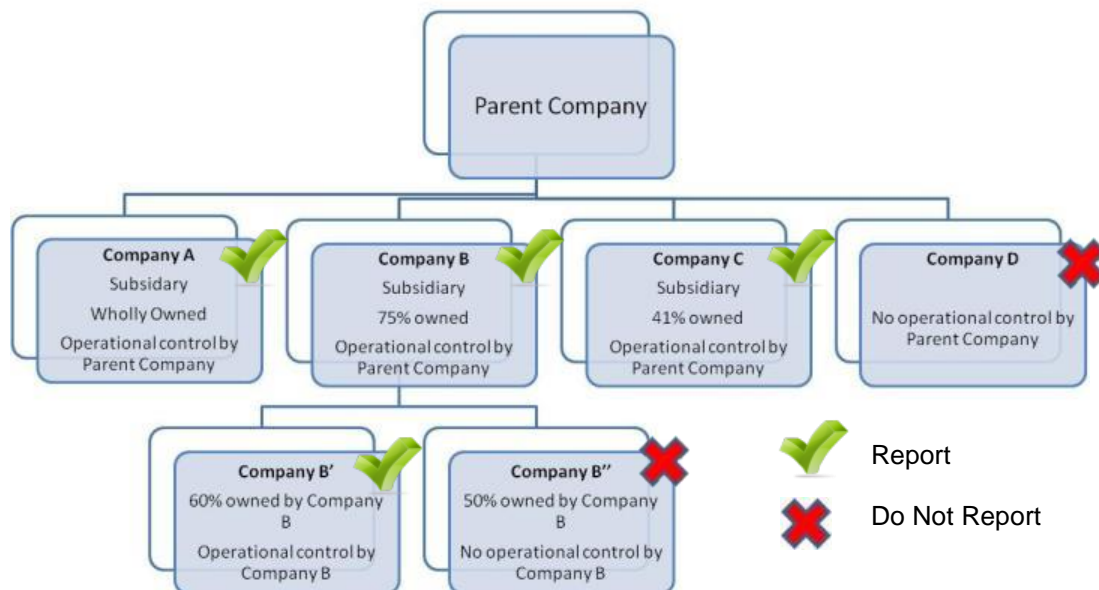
Parent Company

Company A
Subsidiary
Wholly Owned
Operational control by Parent Company

Company B
Subsidiary
75% owned
Operational control by Parent Company

Company C
Subsidiary
41% owned
Operational control by Parent Company

Company D
No operational control by Parent Company

Company B'
60% owned by Company B
Operational control by Company B

Company B''
50% owned by Company B
No operational control by Company B

Report

Do Not Report